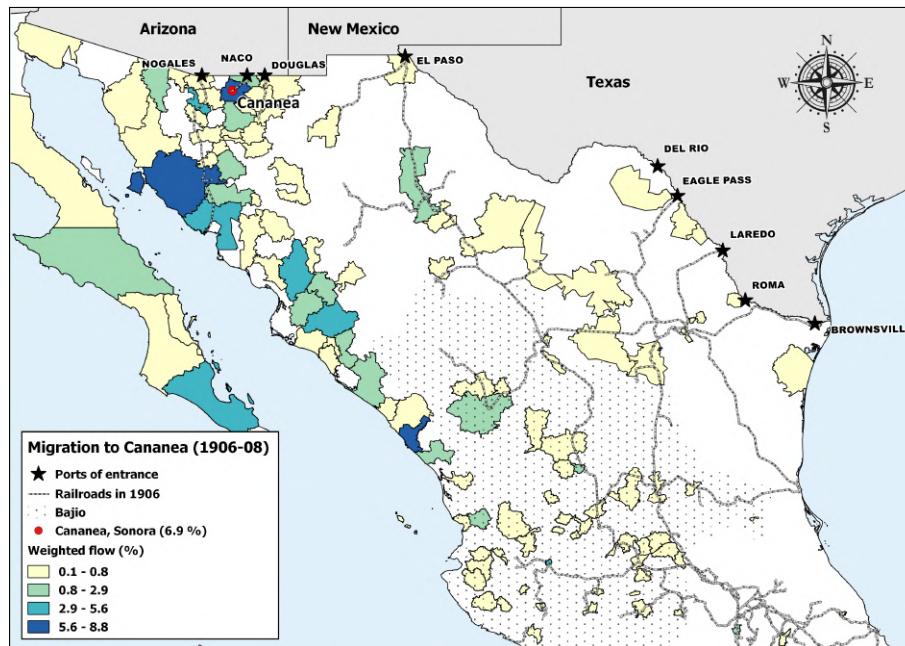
Arizona

New Mexico

NOGALES

NACO

DOUGLAS

EL PASO

Cananea

Texas

N
W E
S

DEL RIO

EAGLE PASS

LAREDO

ROMA

BROWNSVILL

Migration to Cananea (1906-08)

Ports of entrance

Railroads in 1906

Bajio

Cananea, Sonora (6.9 %)

Weighted flow (%)

0.1 - 0.8

0.8 - 2.9

2.9 - 5.6

5.6 - 8.8